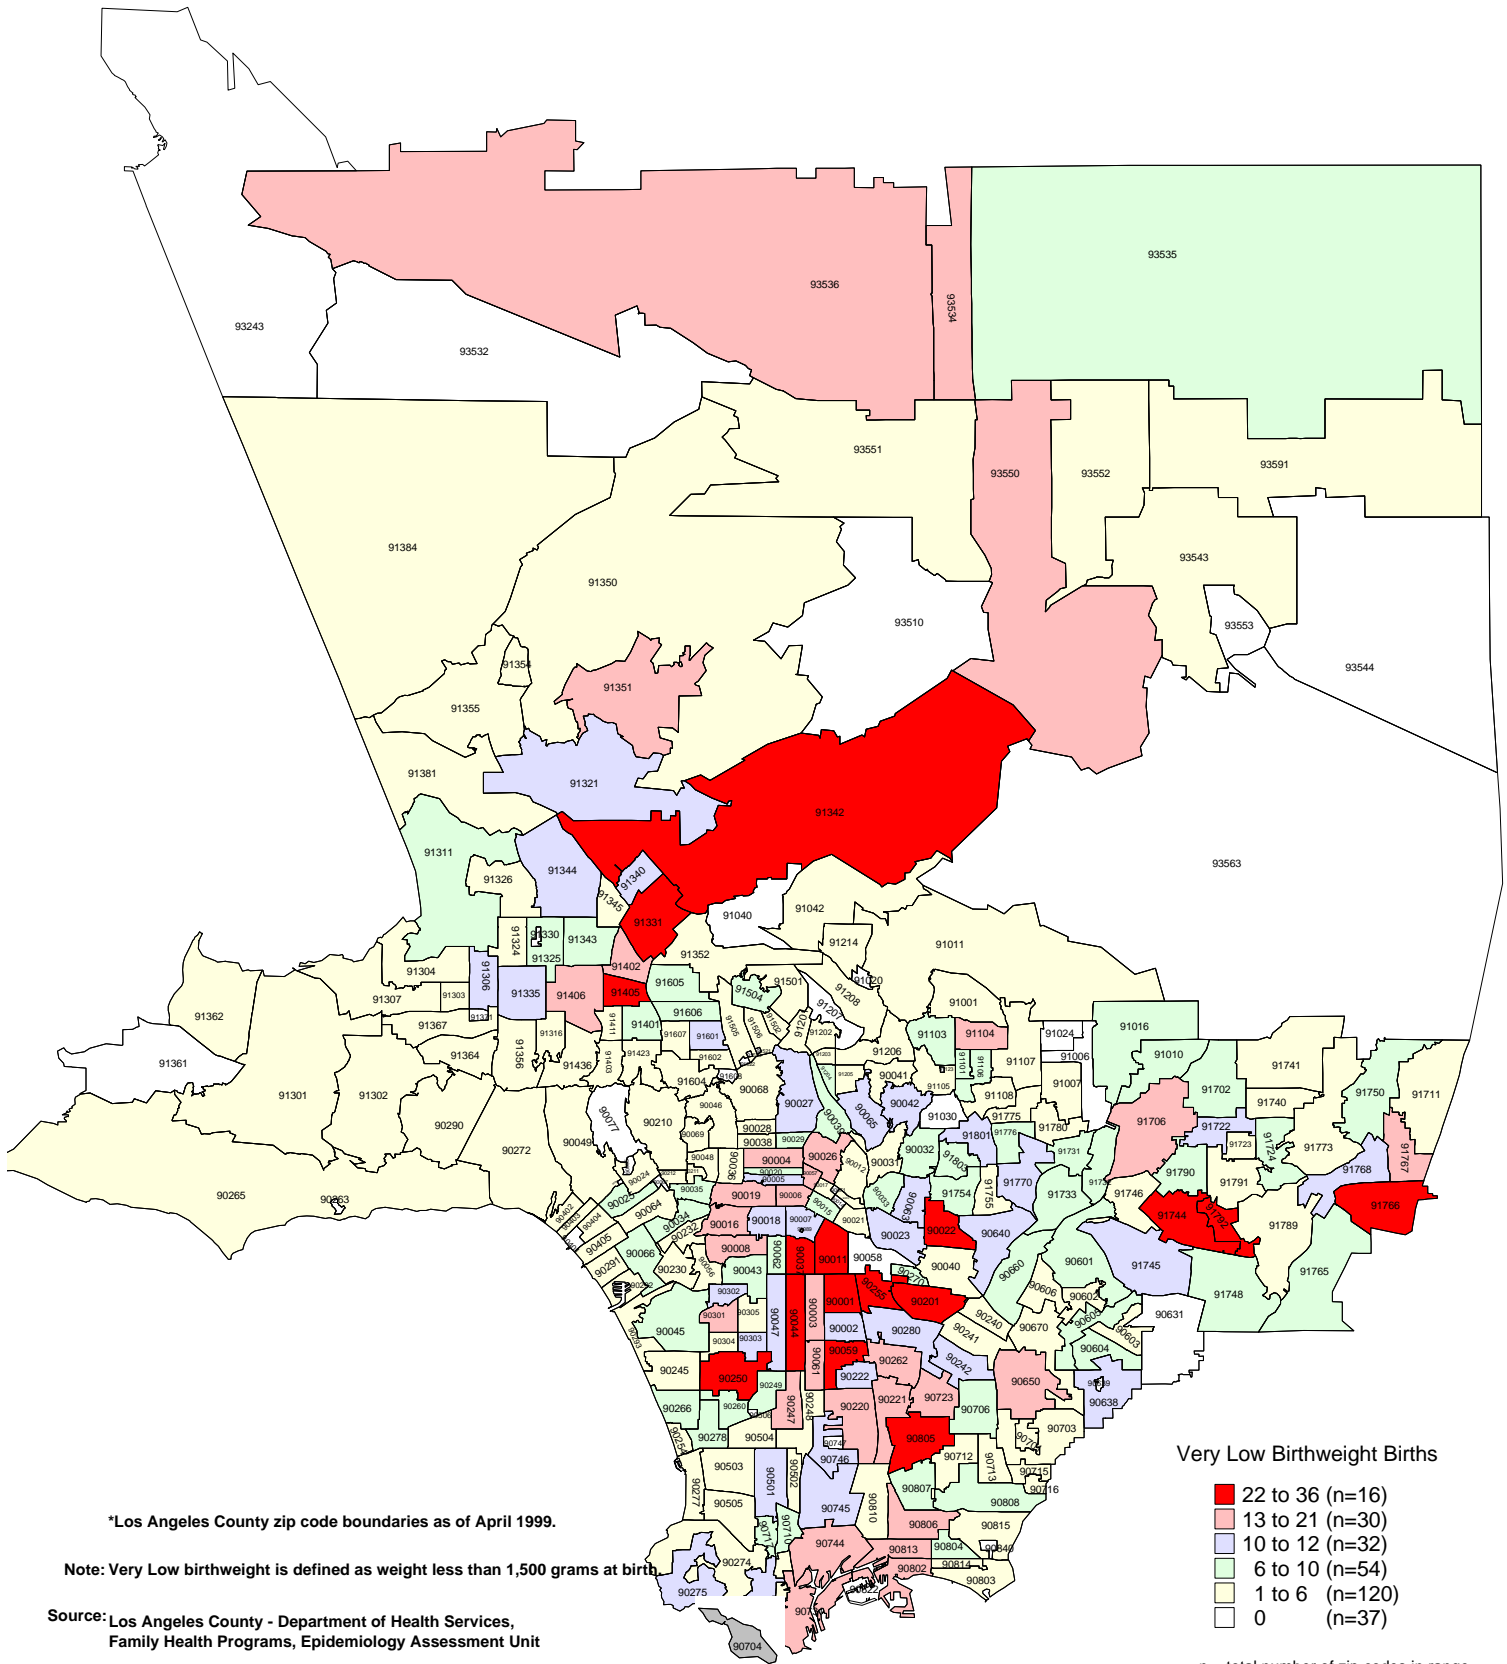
93243
93532
93536
93534
93535
93551
93550
93552
93591
91384
91350
93543
93553
93510
93544
91354
91351
91355
91381
91321
91342
91311
91344
91340
91326
91345
91331
93563
91040
91042
91324
91330
91343
91325
91214
91011
91352
91402
91304
91306
91335
91406
91405
91605
91504
91501
91208
91020
91307
91303
91362
91367
91321
91316
91411
91401
91606
91607
91601
91505
91506
91502
91201
91207
91202
91001
91103
91104
91024
91016
91010
91361
91364
91356
91436
91403
91423
91602
91206
91101
91106
91107
91006
91741
91301
91302
91604
91608
90068
90027
90041
91105
91108
91007
91702
91750
91711
90290
90210
90046
90065
90042
91030
91775
91740
90077
90049
90069
90028
90038
90029
90039
91780
91706
91722
91723
91724
91773
91767
90272
90036
90048
90004
90026
90012
90031
90032
91801
91803
91731
91776
91768
90265
90263
90024
90212
90211
90035
90020
90005
90019
90006
90017
90015
90033
90063
91754
91755
91770
91733
91732
91790
91791
91746
91744
91792
91786
90402
90403
90025
90064
90034
90232
90016
90018
90007
90089
90021
90022
90023
90640
91789
90404
90405
90066
90056
90008
90062
90037
90011
90058
90270
90040
90660
90601
91745
91765
90291
90292
90230
90043
90255
90201
90302
90301
90305
90047
90044
90003
90001
90002
90280
90240
90606
90602
90605
91748
90631
90045
90304
90303
90241
90670
90603
90245
90250
90249
90059
90061
90262
90242
90604
90222
90650
90639
90638
90266
90260
90506
90247
90248
90220
90221
90723
90706
90703
90254
90278
90504
90747
90805
90701
90712
90713
90715
90716
90503
90501
90502
90746
90807
90808
90277
90505
90745
90810
90806
90815
90717
90710
90744
90813
90804
90840
90274
90814
90802
90803
90275
90832
90731
90704
*Los Angeles County zip code boundaries as of April 1999.
Note: Very Low birthweight is defined as weight less than 1,500 grams at birth
Source: Los Angeles County - Department of Health Services, Family Health Programs, Epidemiology Assessment Unit
Very Low Birthweight Births
22 to 36 (n=16)
13 to 21 (n=30)
10 to 12 (n=32)
6 to 10 (n=54)
1 to 6 (n=120)
0 (n=37)
n = total number of zip codes in range